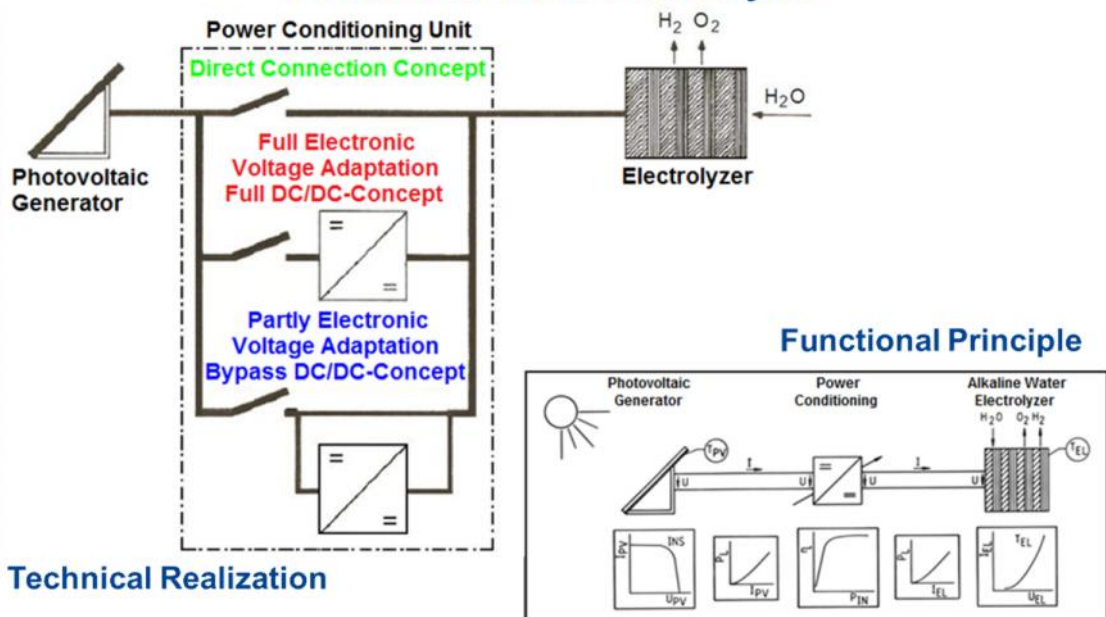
Power Conditioning Unit

Direct Connection Concept

$H_2$ $O_2$

$H_2O$

Photovoltaic Generator

Full Electronic Voltage Adaptation Full DC/DC-Concept

Electrolyzer

=

=

Partly Electronic Voltage Adaptation Bypass DC/DC-Concept

=

=

Functional Principle

Technical Realization

Photovoltaic Generator

Power Conditioning

Alkaline Water Electrolyzer

$H_2O$ $O_2$ $H_2$

$T_{PV}$

$T_{EL}$

I

U

U

U

I

U

=

$I_{PV}$

INS

$U_{PV}$

$P_L$

$I_{PV}$

$\eta$

$P_{IN}$

$P_L$

$I_{EL}$

$I_{EL}$

$T_{EL}$

$U_{EL}$